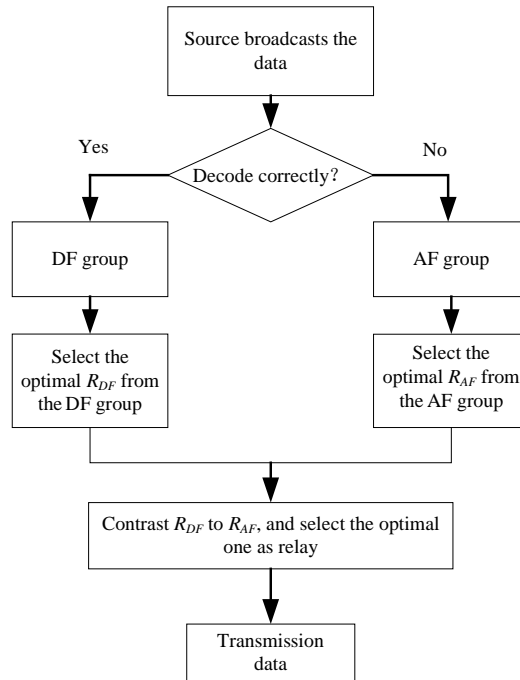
Source broadcasts the data

Yes

Decode correctly?

No

DF group

AF group

Select the optimal $R_{DF}$ from the DF group

Select the optimal $R_{AF}$ from the AF group

Contrast $R_{DF}$ to $R_{AF}$, and select the optimal one as relay

Transmission data